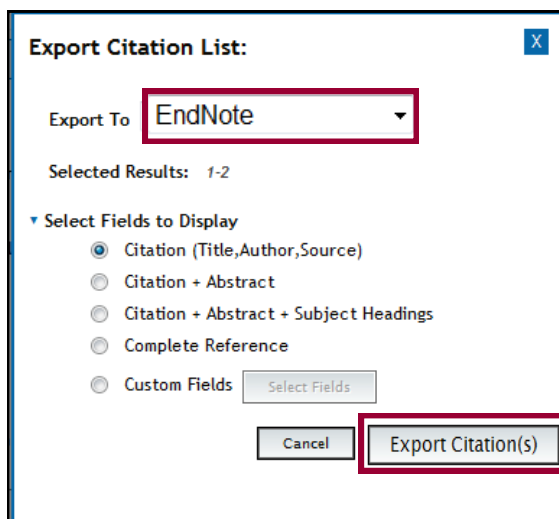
Export Citation List:

X

Export To EndNote

Selected Results: 1-2

Select Fields to Display

Citation (Title,Author,Source)

Citation + Abstract

Citation + Abstract + Subject Headings

Complete Reference

Custom Fields Select Fields

Cancel Export Citation(s)